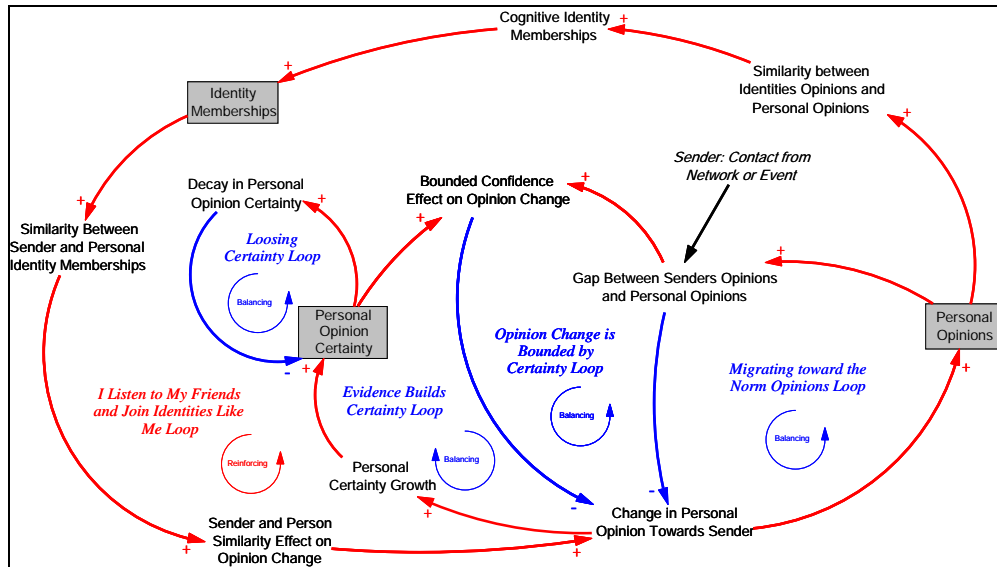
Cognitive Identity Memberships
+

+
Identity Memberships

Similarity between Identities Opinions and Personal Opinions
+

+
Similarity Between Sender and Personal Identity Memberships

Decay in Personal Opinion Certainty
+

Loosing Certainty Loop

Balancing

Bounded Confidence Effect on Opinion Change
+

Sender: Contact from Network or Event

+

Gap Between Senders Opinions and Personal Opinions
+

Personal Opinion Certainty
-
+

Personal Opinions
+

Opinion Change is Bounded by Certainty Loop

Balancing

Migrating toward the Norm Opinions Loop

Balancing

I Listen to My Friends and Join Identities Like Me Loop

Reinforcing

Evidence Builds Certainty Loop

Balancing

Personal Certainty Growth
+

-
-
Change in Personal Opinion Towards Sender
+

Sender and Person Similarity Effect on Opinion Change
+